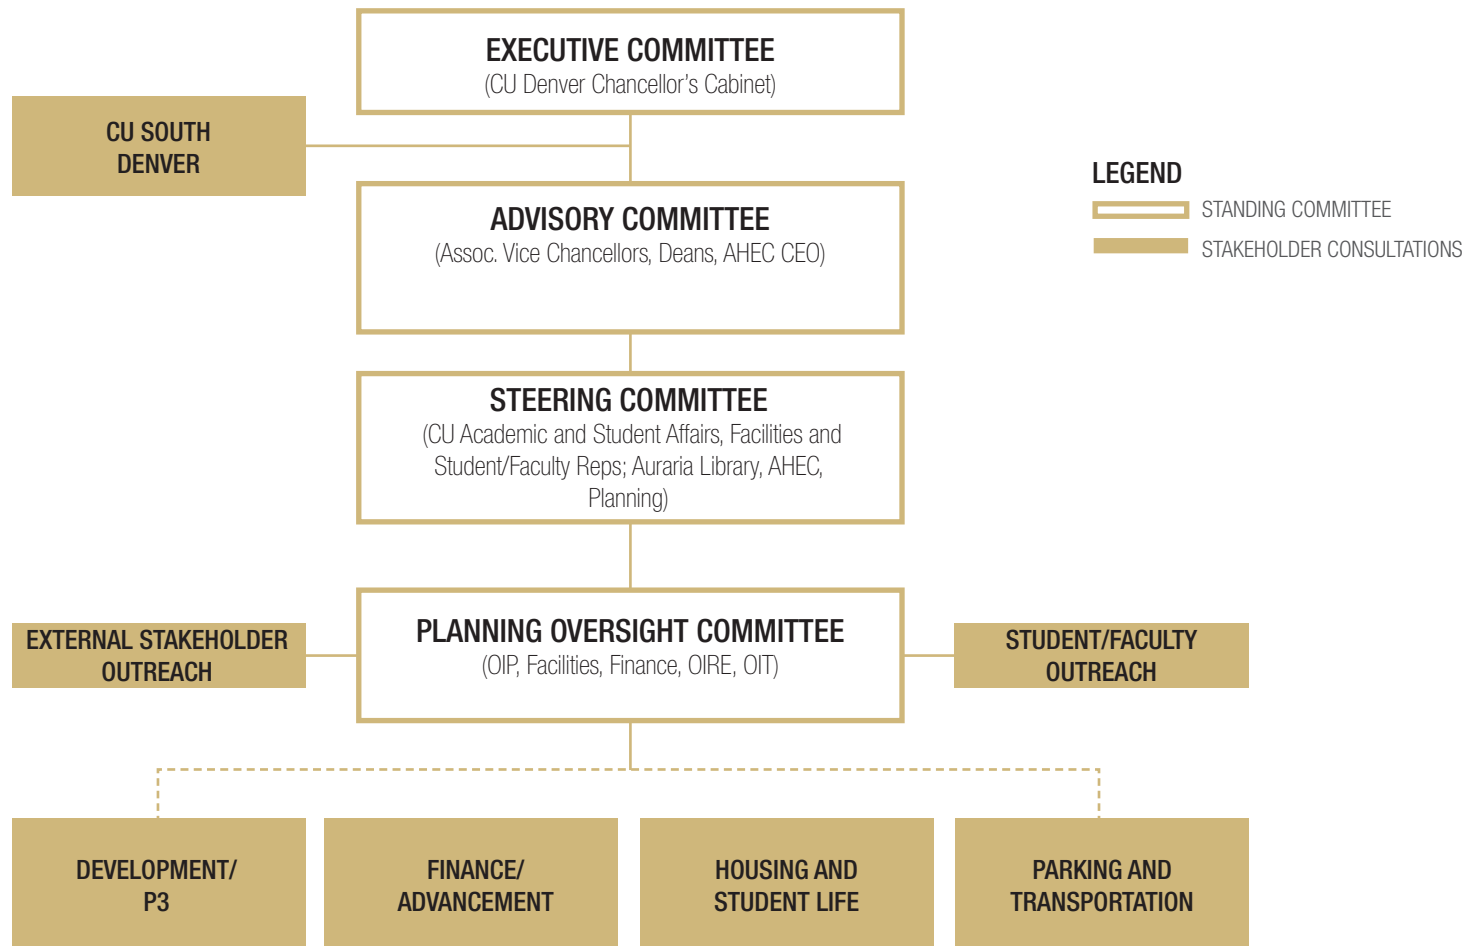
EXECUTIVE COMMITTEE
(CU Denver Chancellor's Cabinet)

CU SOUTH DENVER

ADVISORY COMMITTEE
(Assoc. Vice Chancellors, Deans, AHEC CEO)

STEERING COMMITTEE
(CU Academic and Student Affairs, Facilities and Student/Faculty Reps; Auraria Library, AHEC, Planning)

EXTERNAL STAKEHOLDER OUTREACH

PLANNING OVERSIGHT COMMITTEE
(OIP, Facilities, Finance, OIRE, OIT)

STUDENT/FACULTY OUTREACH

DEVELOPMENT/ P3

FINANCE/ ADVANCEMENT

HOUSING AND STUDENT LIFE

PARKING AND TRANSPORTATION

LEGEND
STANDING COMMITTEE
STAKEHOLDER CONSULTATIONS